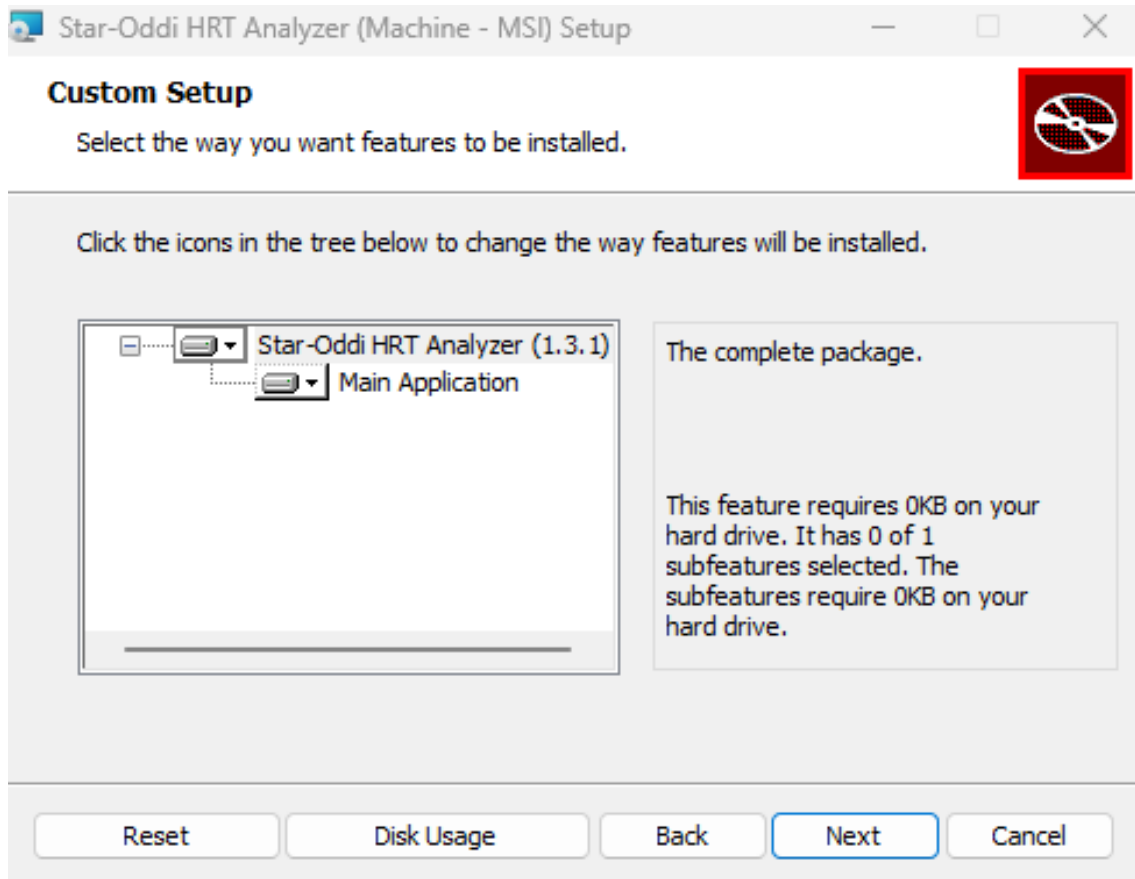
Star-Oddi HRT Analyzer (Machine - MSI) Setup

Custom Setup

Select the way you want features to be installed.

Click the icons in the tree below to change the way features will be installed.

Star-Oddi HRT Analyzer (1.3.1)
Main Application

The complete package.

This feature requires 0KB on your hard drive. It has 0 of 1 subfeatures selected. The subfeatures require 0KB on your hard drive.

Reset | Disk Usage | Back | Next | Cancel